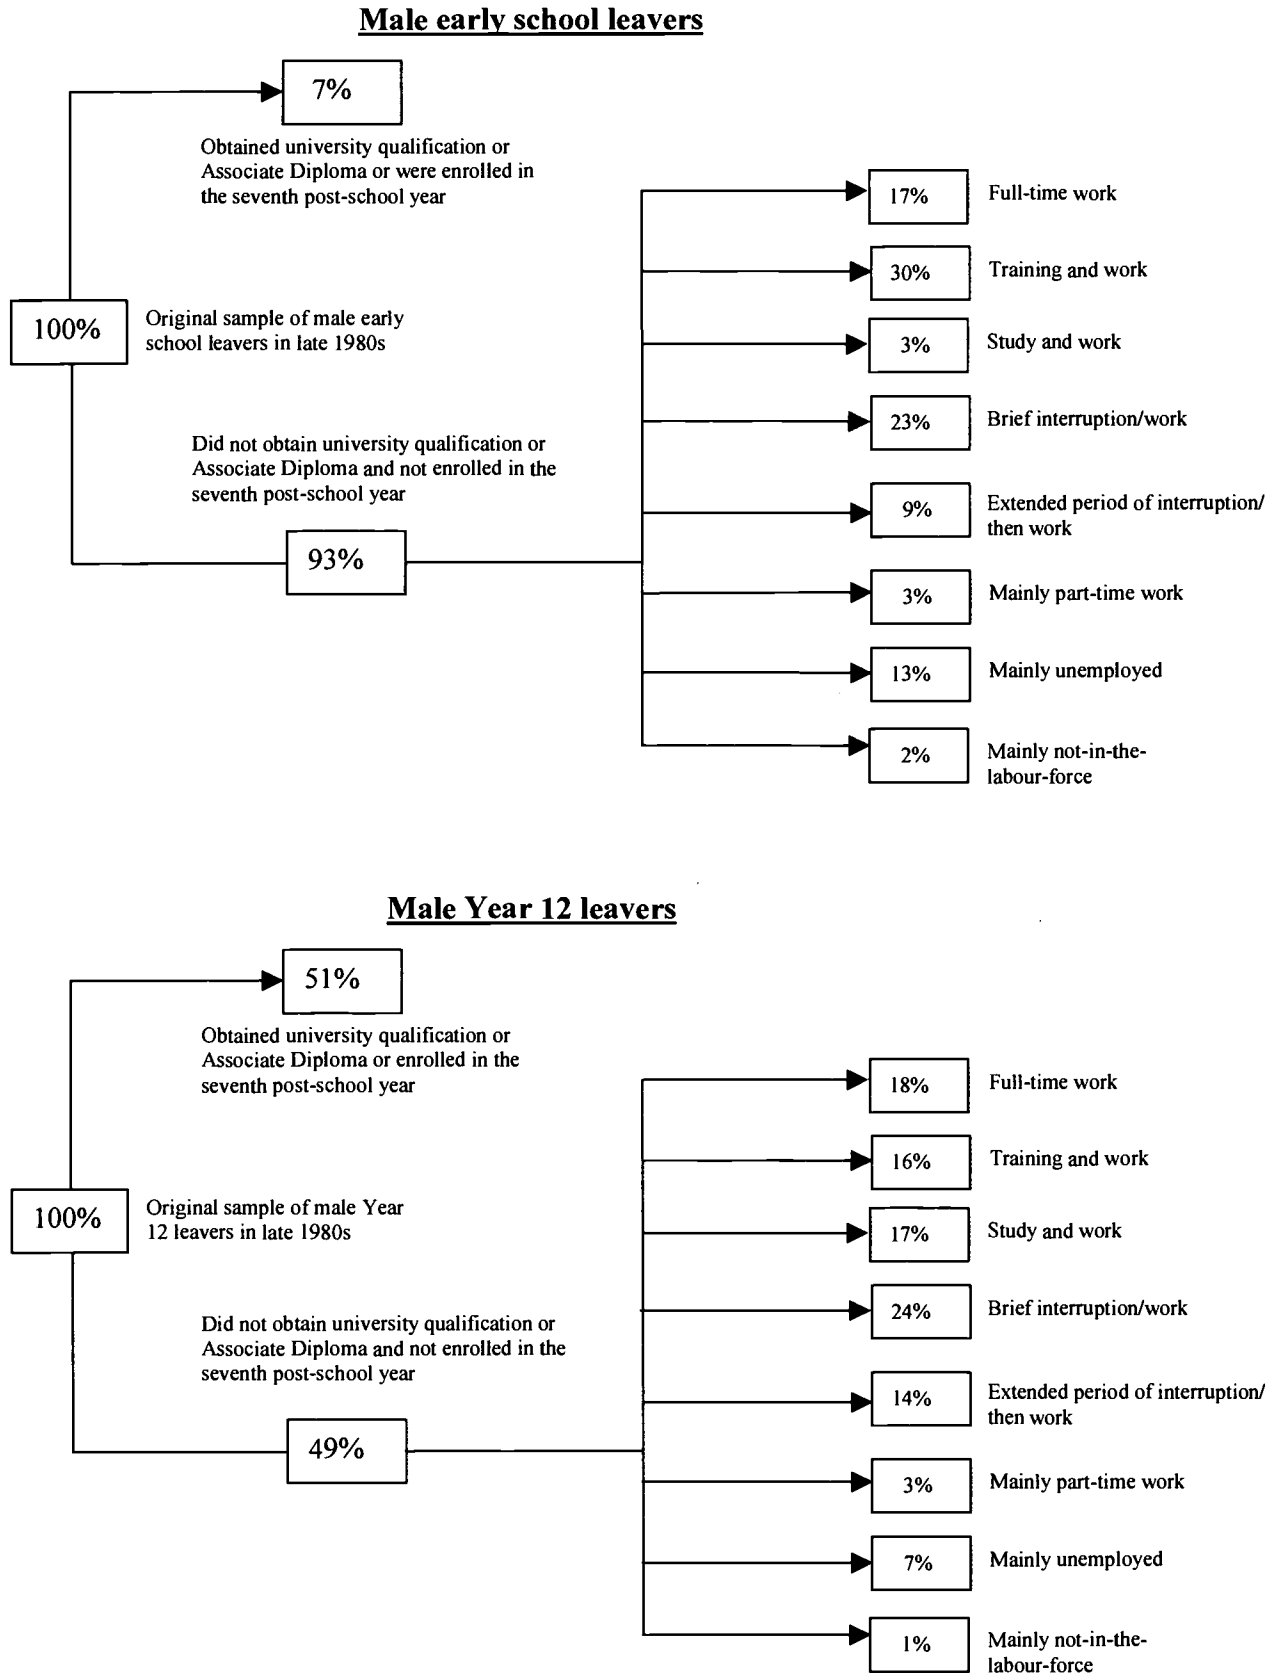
Male early school leavers

7%

Obtained university qualification or Associate Diploma or were enrolled in the seventh post-school year

100%

Original sample of male early school leavers in late 1980s

Did not obtain university qualification or Associate Diploma and not enrolled in the seventh post-school year

93%

17% Full-time work

30% Training and work

3% Study and work

23% Brief interruption/work

9% Extended period of interruption/ then work

3% Mainly part-time work

13% Mainly unemployed

2% Mainly not-in-the-labour-force

Male Year 12 leavers

51%

Obtained university qualification or Associate Diploma or enrolled in the seventh post-school year

100%

Original sample of male Year 12 leavers in late 1980s

Did not obtain university qualification or Associate Diploma and not enrolled in the seventh post-school year

49%

18% Full-time work

16% Training and work

17% Study and work

24% Brief interruption/work

14% Extended period of interruption/ then work

3% Mainly part-time work

7% Mainly unemployed

1% Mainly not-in-the-labour-force